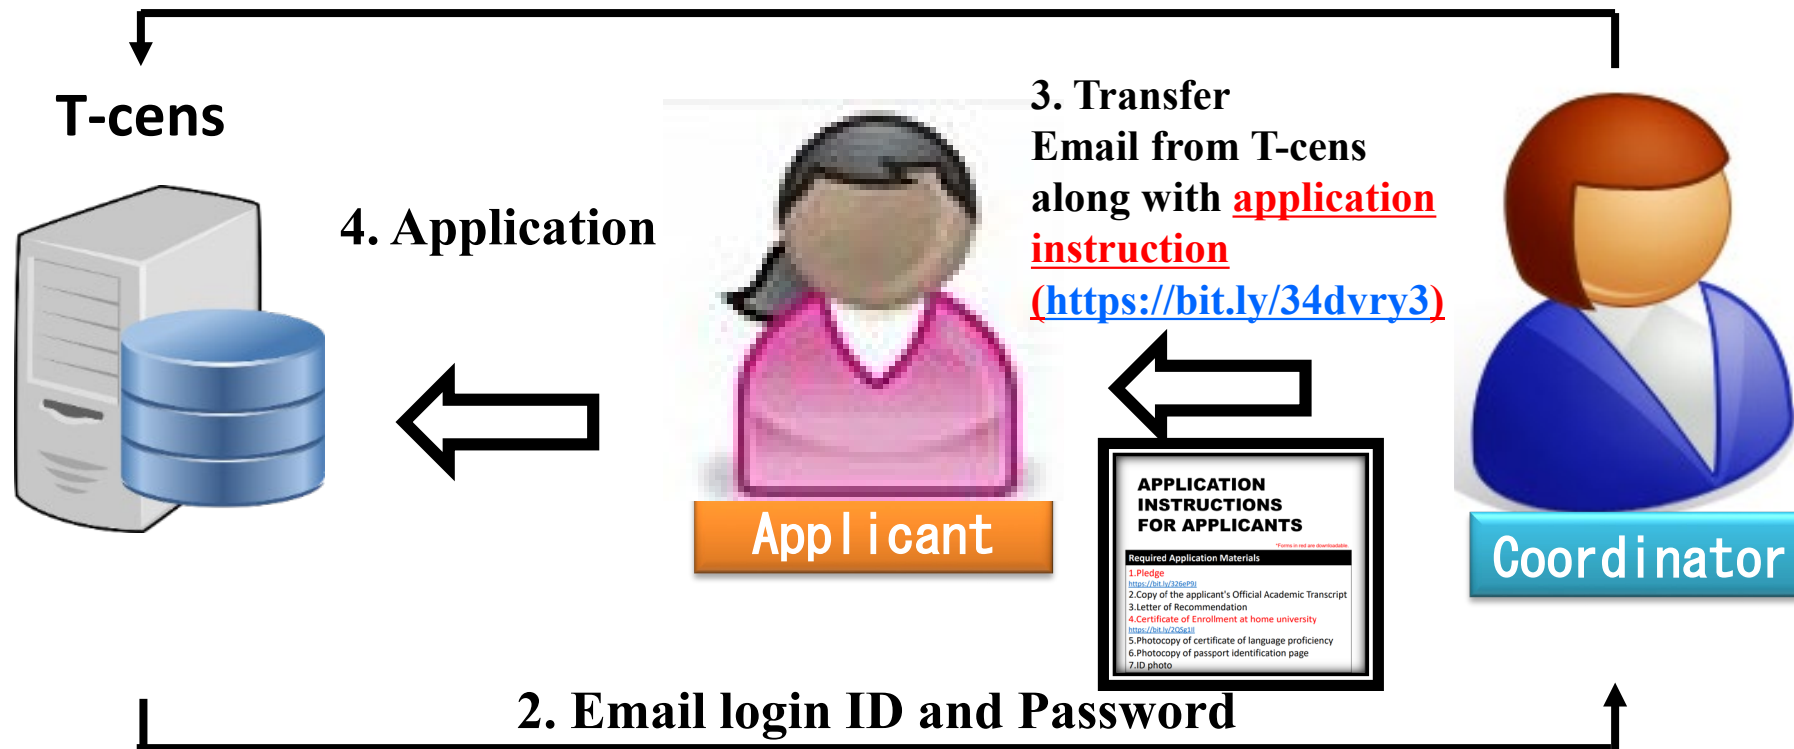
T-cens

4. Application

3. Transfer Email from T-cens along with application instruction (https://bit.ly/34dvry3)

Applicant

Coordinator

APPLICATION INSTRUCTIONS FOR APPLICANTS

*Forms in red are downloadable.

Required Application Materials

1.Pledge
https://bit.ly/326eP9l
2.Copy of the applicant's Official Academic Transcript
3.Letter of Recommendation
4.Certificate of Enrollment at home university
https://bit.ly/2Q5g1ll
5.Photocopy of certificate of language proficiency
6.Photocopy of passport identification page
7.ID photo

2. Email login ID and Password